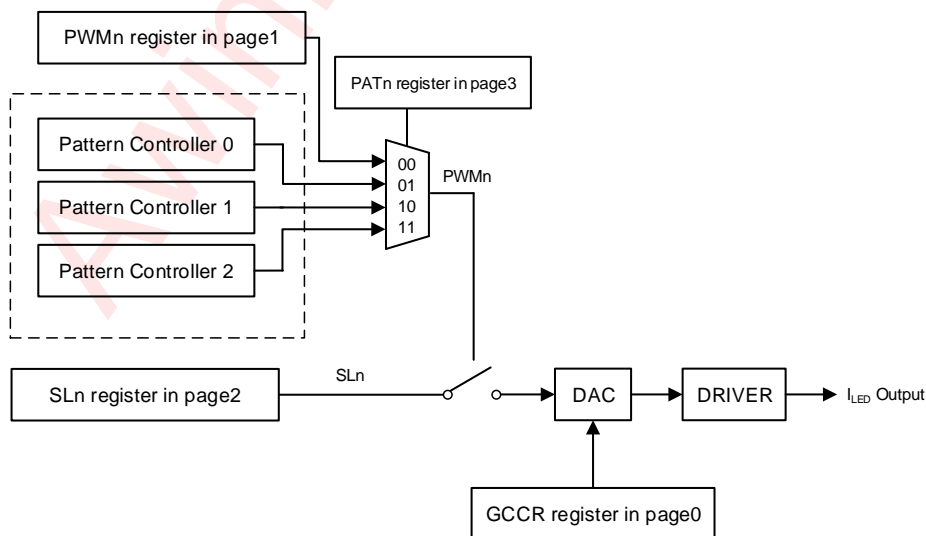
PWMn register in page1

PATn register in page3

Pattern Controller 0

Pattern Controller 1

Pattern Controller 2

00
01
10
11

PWMn

SLn register in page2

SLn

DAC

DRIVER

$I_{LED}$ Output

GCCR register in page0

AWINIC